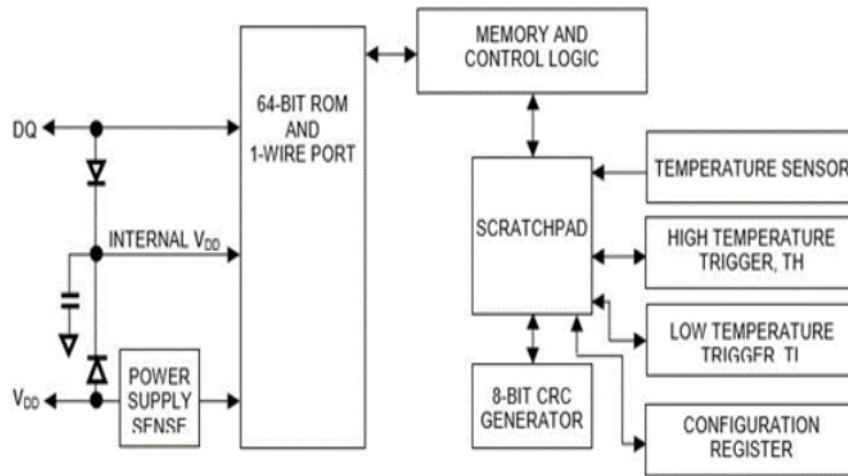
MEMORY AND CONTROL LOGIC

64-BIT ROM AND 1-WIRE PORT

DQ

INTERNAL $V_{DD}$

$V_{DD}$

POWER SUPPLY SENSE

SCRATCHPAD

TEMPERATURE SENSOR

HIGH TEMPERATURE TRIGGER, TH

LOW TEMPERATURE TRIGGER, TL

8-BIT CRC GENERATOR

CONFIGURATION REGISTER